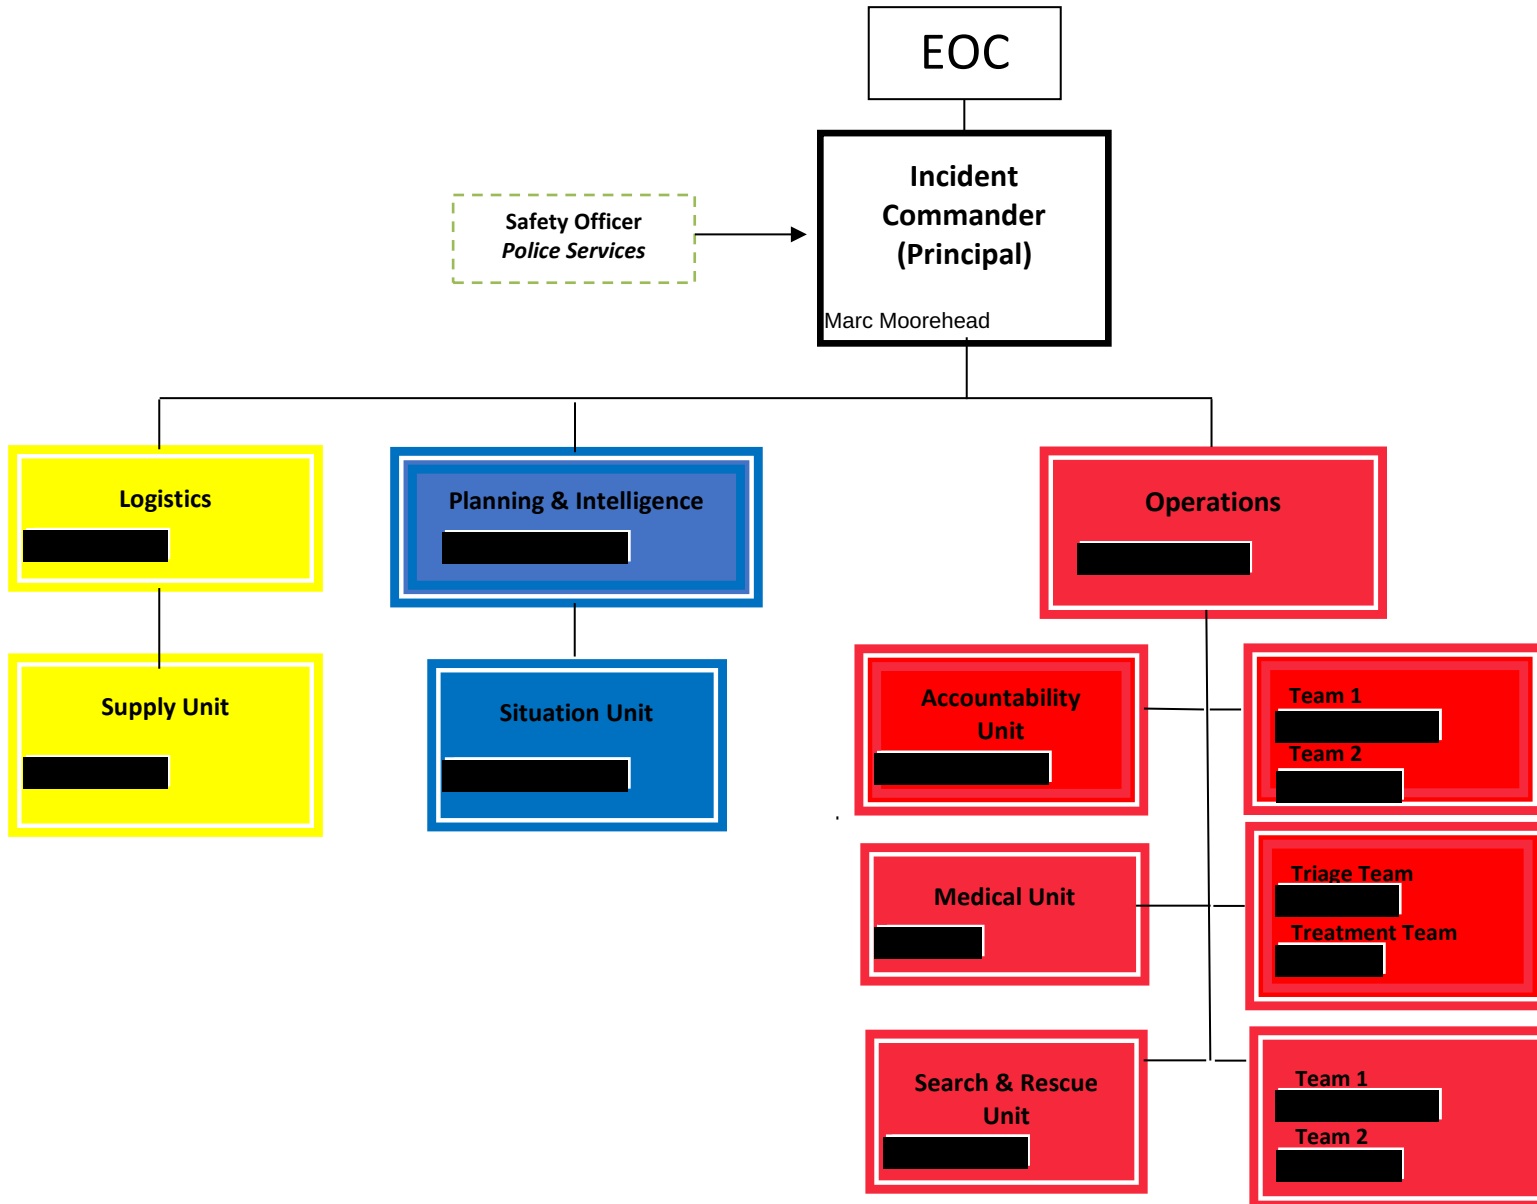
EOC

Incident Commander (Principal)

Marc Moorehead

Safety Officer
*Police Services*

Logistics
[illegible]

Supply Unit
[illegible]

Planning & Intelligence
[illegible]

Situation Unit
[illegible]

Operations
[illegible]

Accountability Unit
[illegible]

Team 1
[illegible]
Team 2
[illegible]

Medical Unit
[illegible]

Triage Team
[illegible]
Treatment Team
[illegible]

Search & Rescue Unit
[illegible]

Team 1
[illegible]
Team 2
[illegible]